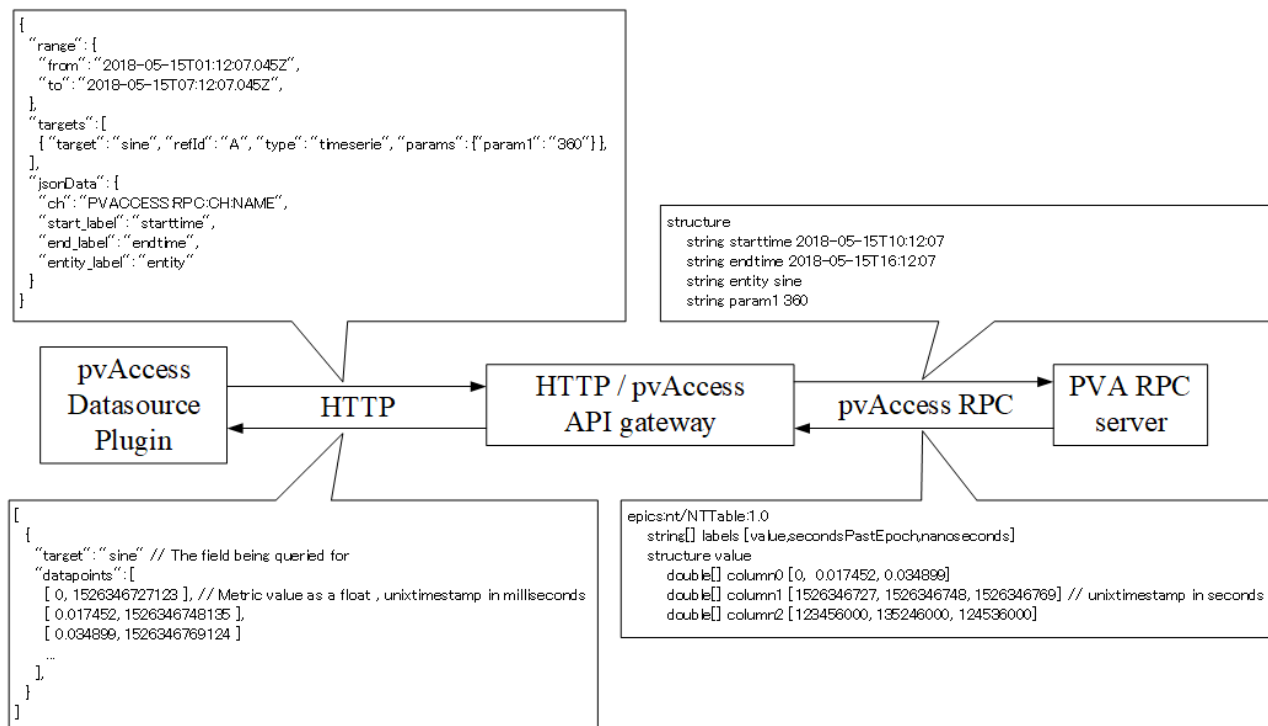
{
 "range": {
  "from": "2018-05-15T01:12:07.045Z",
  "to": "2018-05-15T07:12:07.045Z",
 },
 "targets": [
  { "target": "sine", "refId": "A", "type": "timeserie", "params": {"param1": "360"} },
 ],
 "jsonData": {
  "ch": "PVACCESS:RPC:CH:NAME",
  "start_label": "starttime",
  "end_label": "endtime",
  "entity_label": "entity"
 }
}

structure
 string starttime 2018-05-15T10:12:07
 string endtime 2018-05-15T16:12:07
 string entity sine
 string param1 360

pvAccess Datasource Plugin

HTTP

HTTP / pvAccess API gateway

pvAccess RPC

PVA RPC server

[
 {
  "target": "sine" // The field being queried for
  "datapoints": [
   [ 0, 1526346727123 ], // Metric value as a float , unixtimestamp in milliseconds
   [ 0.017452, 1526346748135 ],
   [ 0.034899, 1526346769124 ]
   ...
  ],
 }
]

epics:nt/NTTable:1.0
 string[] labels [value,secondsPastEpoch,nanoseconds]
 structure value
  double[] column0 [0, 0.017452, 0.034899]
  double[] column1 [1526346727, 1526346748, 1526346769] // unixtimestamp in seconds
  double[] column2 [123456000, 135246000, 124536000]